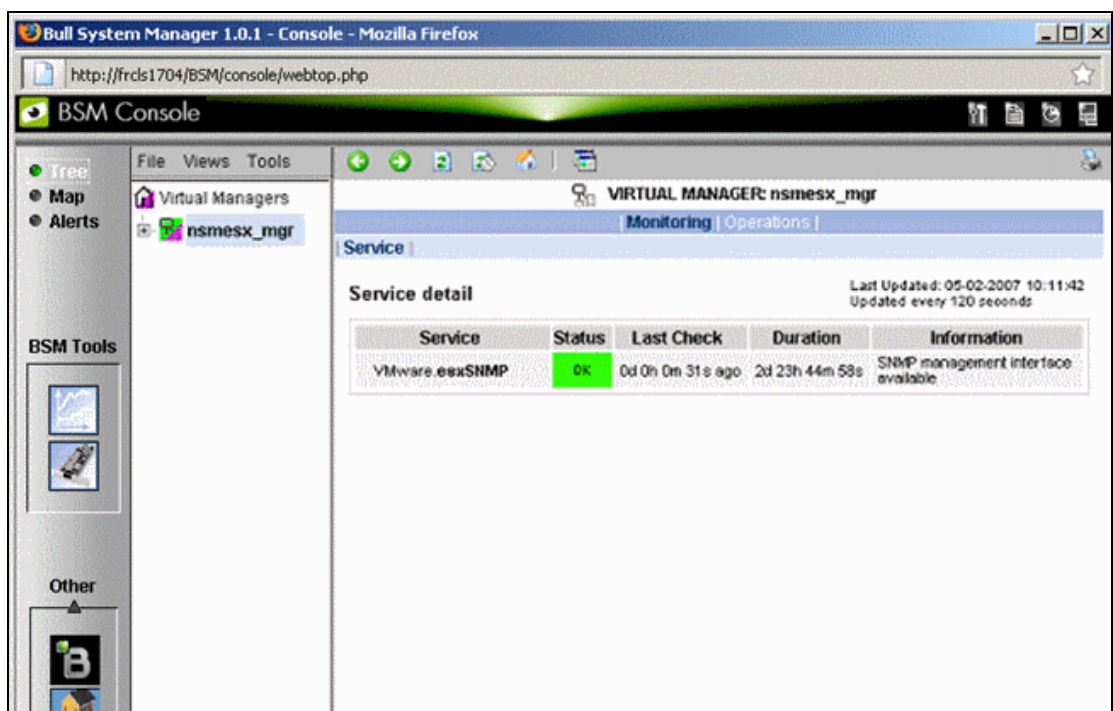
Bull System Manager 1.0.1 - Console - Mozilla Firefox

http://frcls1704/BSM/console/webtop.php

BSM Console

Tree
Map
Alerts

BSM Tools

Other

File Views Tools

Virtual Managers

nsmesx_mgr

VIRTUAL MANAGER: nsmesx_mgr

| Monitoring | Operations |

| Service |

Service detail

Last Updated: 05-02-2007 10:11:42
Updated every 120 seconds

| Service | Status | Last Check | Duration | Information |
|---|---|---|---|---|
| VMware.esxSNMP | OK | 0d 0h 0m 31s ago | 2d 23h 44m 58s | SNMP management interface available |